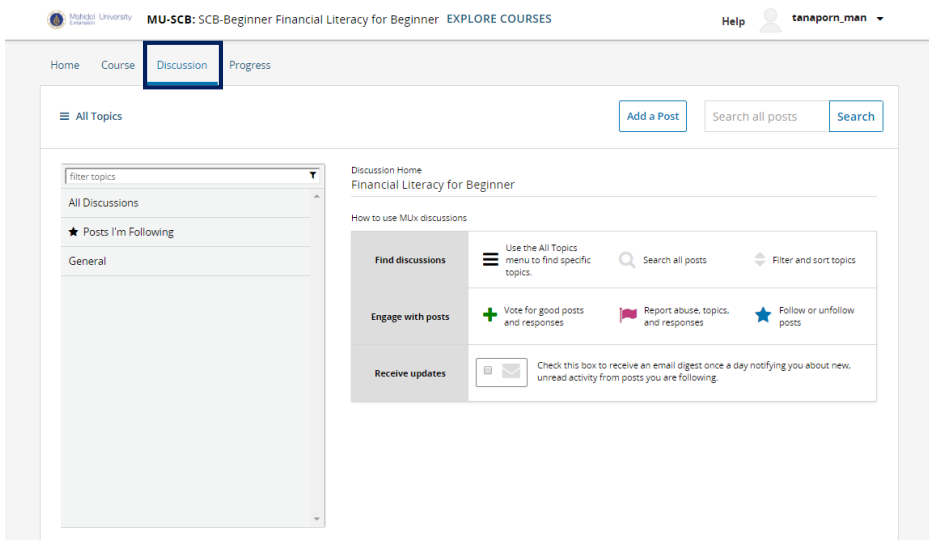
Mahidol University Extension MU-SCB: SCB-Beginner Financial Literacy for Beginner EXPLORE COURSES

Help tanaporn_man

Home Course Discussion Progress

All Topics

Add a Post Search all posts Search

filter topics

All Discussions

Posts I'm Following

General

Discussion Home

Financial Literacy for Beginner

How to use MUx discussions

| | | | |
|---|---|---|---|
| Find discussions | Use the All Topics menu to find specific topics. | Search all posts | Filter and sort topics |
| Engage with posts | Vote for good posts and responses | Report abuse, topics, and responses | Follow or unfollow posts |
| Receive updates | Check this box to receive an email digest once a day notifying you about new, unread activity from posts you are following. | | |